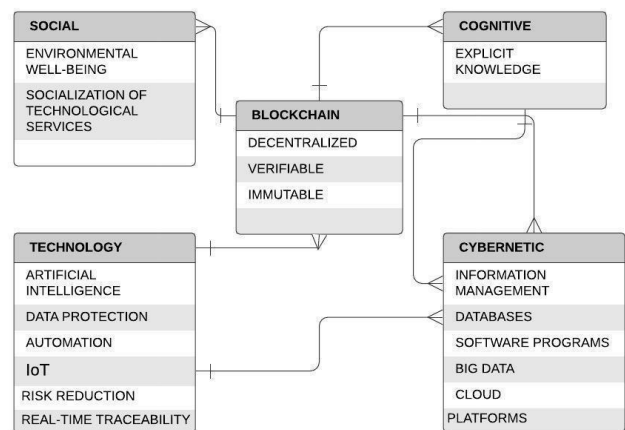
SOCIAL

ENVIRONMENTAL WELL-BEING

SOCIALIZATION OF TECHNOLOGICAL SERVICES

COGNITIVE

EXPLICIT KNOWLEDGE

BLOCKCHAIN

DECENTRALIZED

VERIFIABLE

IMMUTABLE

TECHNOLOGY

ARTIFICIAL INTELLIGENCE

DATA PROTECTION

AUTOMATION

IoT

RISK REDUCTION

REAL-TIME TRACEABILITY

CYBERNETIC

INFORMATION MANAGEMENT

DATABASES

SOFTWARE PROGRAMS

BIG DATA

CLOUD

PLATFORMS